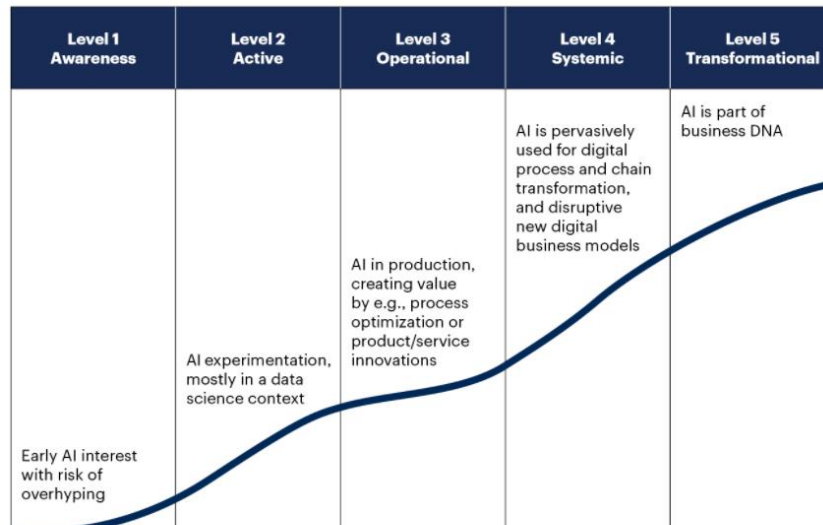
| Level 1 Awareness | Level 2 Active | Level 3 Operational | Level 4 Systemic | Level 5 Transformational |
|---|---|---|---|---|
| Early AI interest with risk of overhyping | AI experimentation, mostly in a data science context | AI in production, creating value by e.g., process optimization or product/service innovations | AI is pervasively used for digital process and chain transformation, and disruptive new digital business models | AI is part of business DNA |